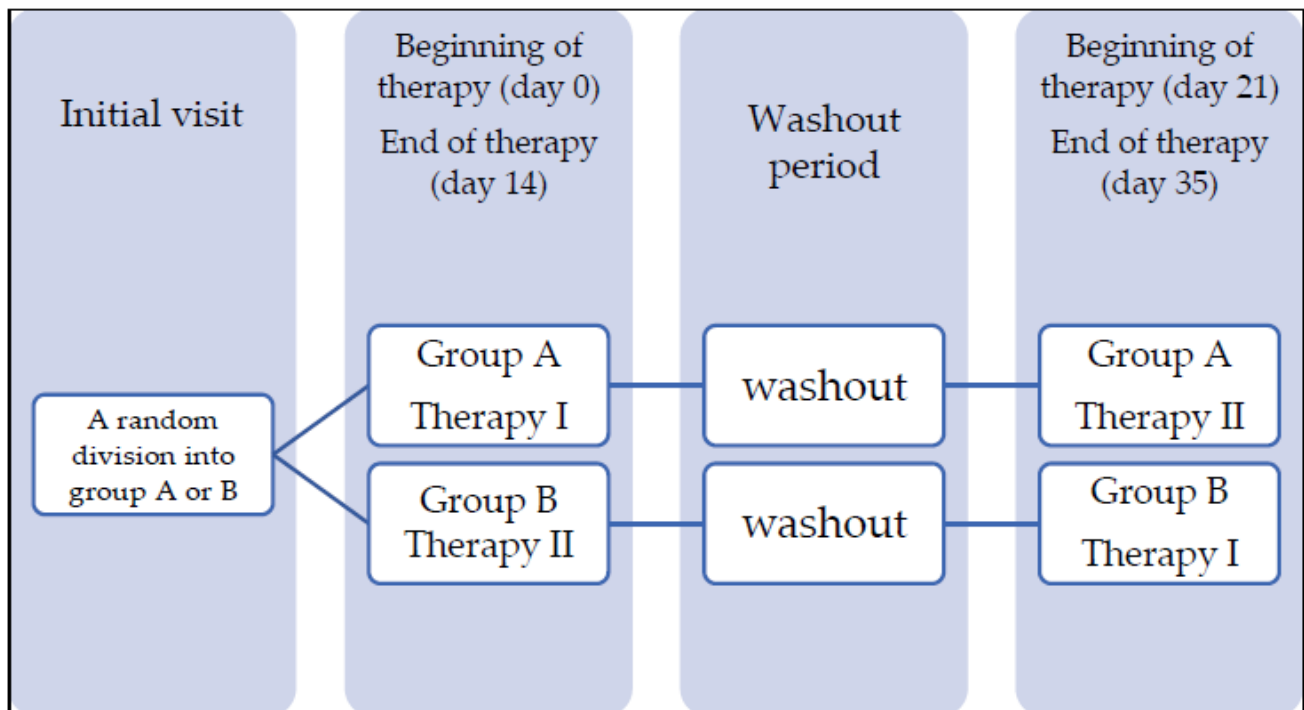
Initial visit

Beginning of therapy (day 0)
End of therapy (day 14)

Washout period

Beginning of therapy (day 21)
End of therapy (day 35)

A random division into group A or B

Group A
Therapy I

Group B
Therapy II

washout

washout

Group A
Therapy II

Group B
Therapy I